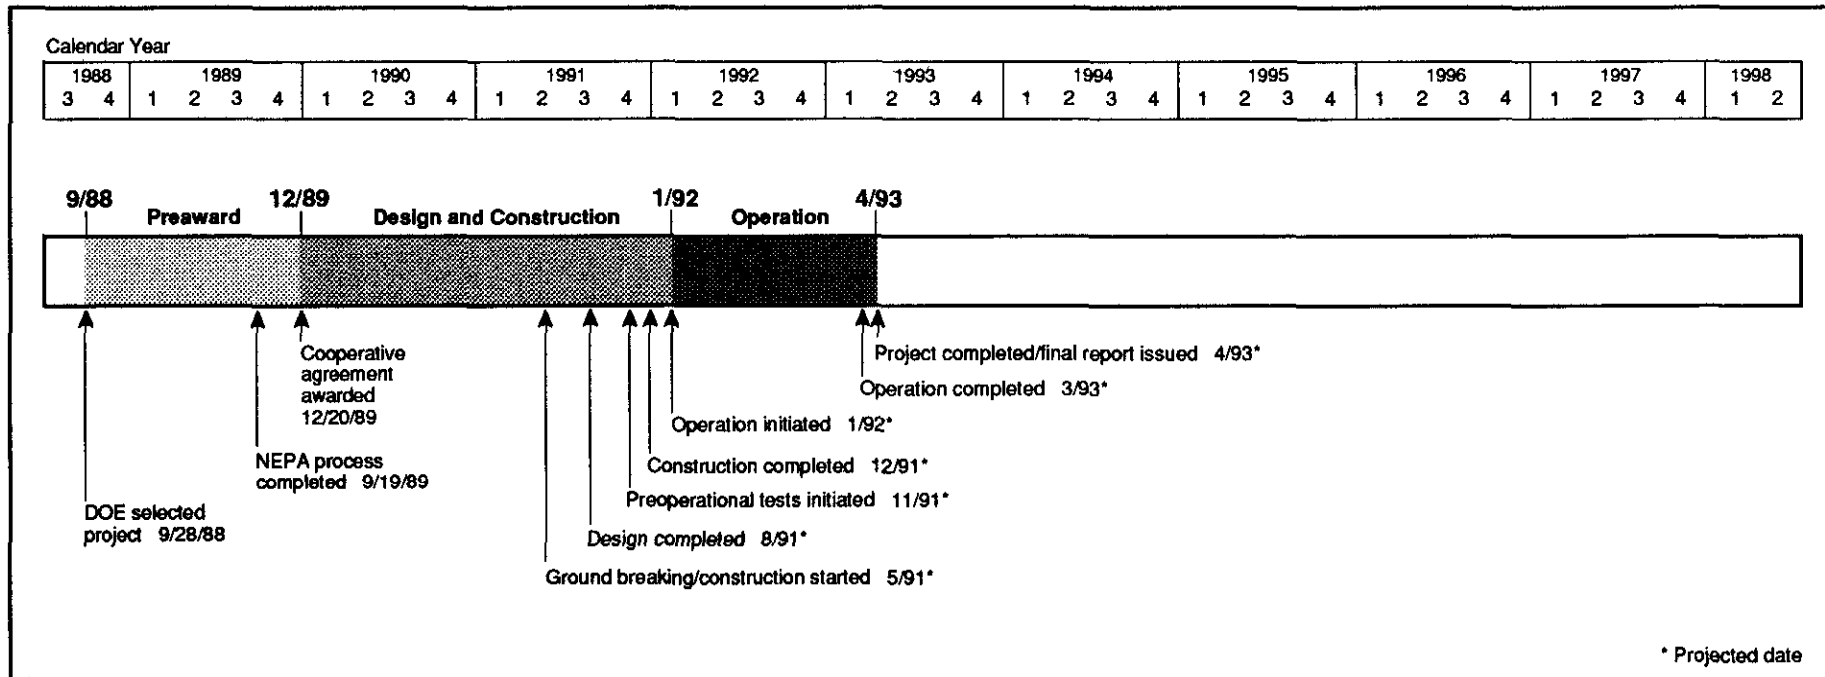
Calendar Year

| 1988 | | 1989 | | | | 1990 | | | | 1991 | | | | 1992 | | | | 1993 | | | | 1994 | | | | 1995 | | | | 1996 | | | | 1997 | | | | 1998 | |
|---|---|---|---|---|---|---|---|---|---|---|---|---|---|---|---|---|---|---|---|---|---|---|---|---|---|---|---|---|---|---|---|---|---|---|---|---|---|---|---|---|---|
| 3 | 4 | 1 | 2 | 3 | 4 | 1 | 2 | 3 | 4 | 1 | 2 | 3 | 4 | 1 | 2 | 3 | 4 | 1 | 2 | 3 | 4 | 1 | 2 | 3 | 4 | 1 | 2 | 3 | 4 | 1 | 2 | 3 | 4 | 1 | 2 | 3 | 4 | 1 | 2 |

9/88 Preaward 12/89 Design and Construction 1/92 Operation 4/93

Cooperative agreement awarded 12/20/89

Project completed/final report issued 4/93*

Operation completed 3/93*

Operation initiated 1/92*

Construction completed 12/91*

NEPA process completed 9/19/89

Preoperational tests initiated 11/91*

DOE selected project 9/28/88

Design completed 8/91*

Ground breaking/construction started 5/91*

* Projected date